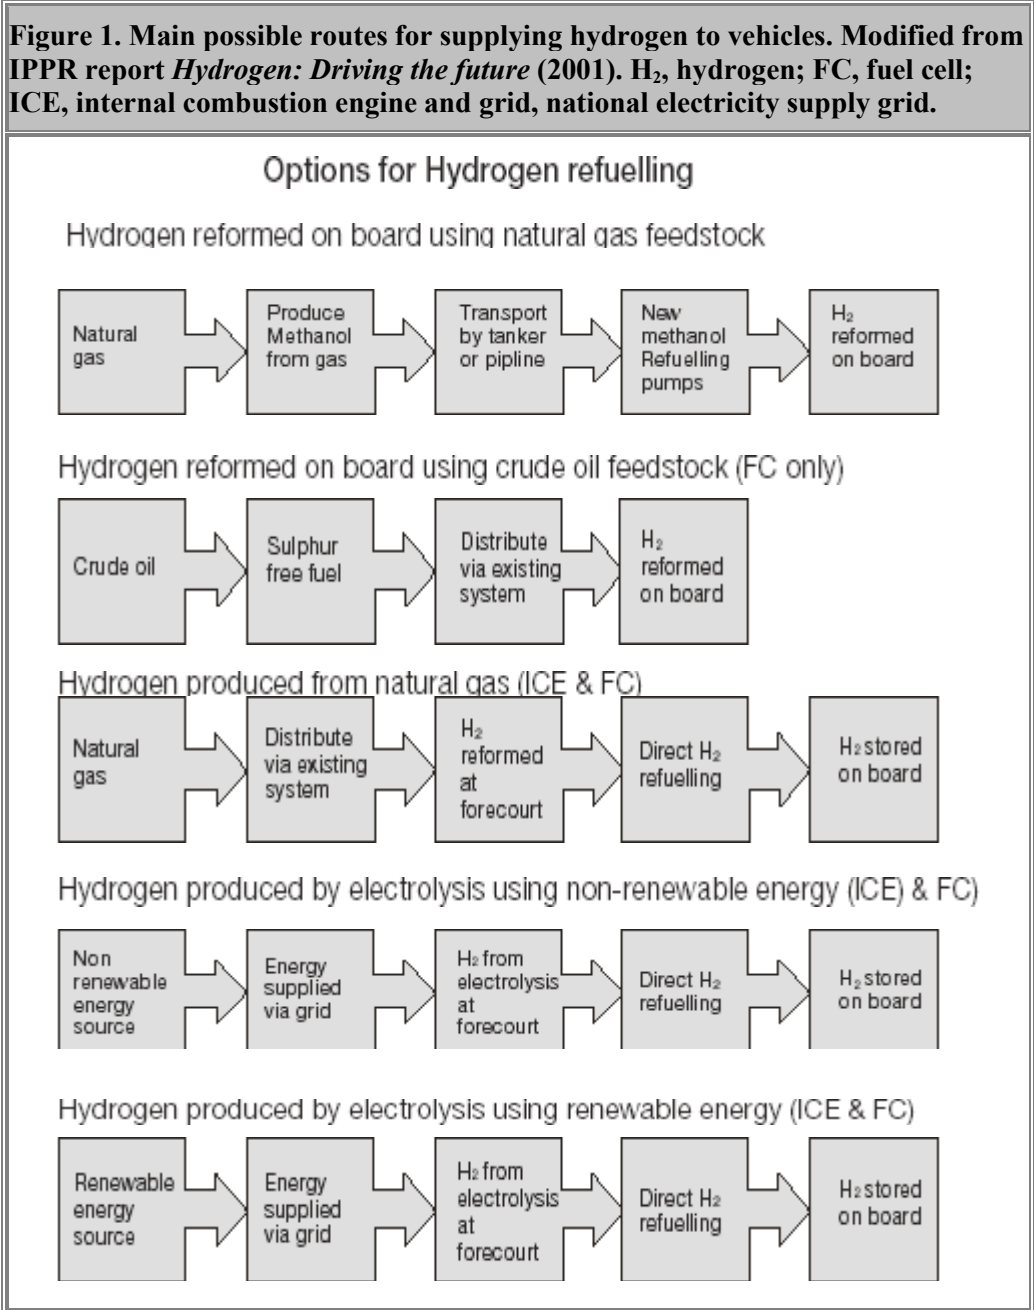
**Figure 1. Main possible routes for supplying hydrogen to vehicles. Modified from IPPR report *Hydrogen: Driving the future* (2001). $H_2$, hydrogen; FC, fuel cell; ICE, internal combustion engine and grid, national electricity supply grid.**

Options for Hydrogen refuelling

Hydrogen reformed on board using natural gas feedstock

Natural gas

Produce Methanol from gas

Transport by tanker or pipline

New methanol Refuelling pumps

$H_2$ reformed on board

Hydrogen reformed on board using crude oil feedstock (FC only)

Crude oil

Sulphur free fuel

Distribute via existing system

$H_2$ reformed on board

Hydrogen produced from natural gas (ICE & FC)

Natural gas

Distribute via existing system

$H_2$ reformed at forecourt

Direct $H_2$ refuelling

$H_2$ stored on board

Hydrogen produced by electrolysis using non-renewable energy (ICE) & FC)

Non renewable energy source

Energy supplied via grid

$H_2$ from electrolysis at forecourt

Direct $H_2$ refuelling

$H_2$ stored on board

Hydrogen produced by electrolysis using renewable energy (ICE & FC)

Renewable energy source

Energy supplied via grid

$H_2$ from electrolysis at forecourt

Direct $H_2$ refuelling

$H_2$ stored on board